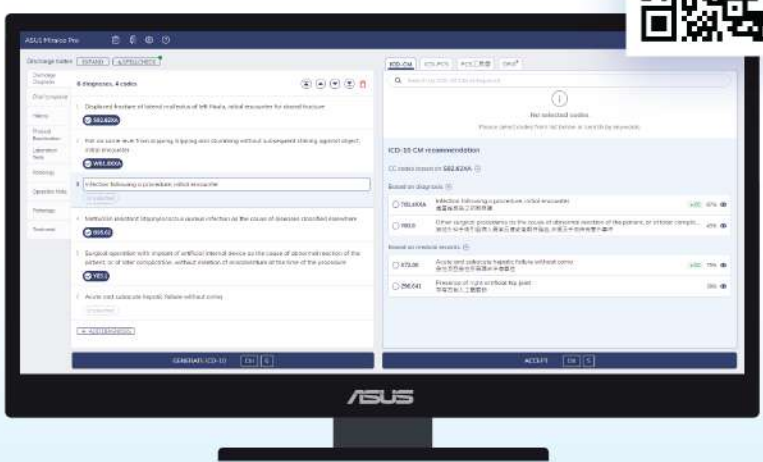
ASUS Miraico Pro

Discharge notes EXPAND SPELLCHECK

Discharge Diagnosis
Chief complaint
History
Physical Examination
Laboratory Tests
Pathology
Operation Note
Radiology
Treatment

6 diagnoses, 4 codes

1 Displaced fracture of lateral malleolus of left fibula, initial encounter for closed fracture
S82.62XA

2 Fall on same level from slipping, tripping and stumbling without subsequent striking against object, initial encounter
W01.0XXA

3 Infection following a procedure, initial encounter
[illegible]

4 Methicillin resistant Staphylococcus aureus infection as the cause of diseases classified elsewhere
B95.62

5 Surgical operation with implant of artificial internal device as the cause of abnormal reaction of the patient, or of later complication, without mention of misadventure at the time of the procedure
Y83.1

6 Acute and subacute hepatic failure without coma
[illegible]

+ ADD DIAGNOSIS

GENERATE ICD-10

ICD-CM ICD-PCS PCS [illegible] DRG

No selected codes

Please select codes from list below or search by keywords

ICD-10-CM recommendation

CC codes based on S82.62XA

Based on diagnosis

T81.4XXA Infection following a procedure, initial encounter 97%

T88.8 Other surgical procedures as the cause of abnormal reaction of the patient, or of later complic... 45%

Based on medical records

K72.00 Acute and subacute hepatic failure without coma 79%

Z96.641 Presence of right artificial hip joint 39%

ACCEPT

ASUS